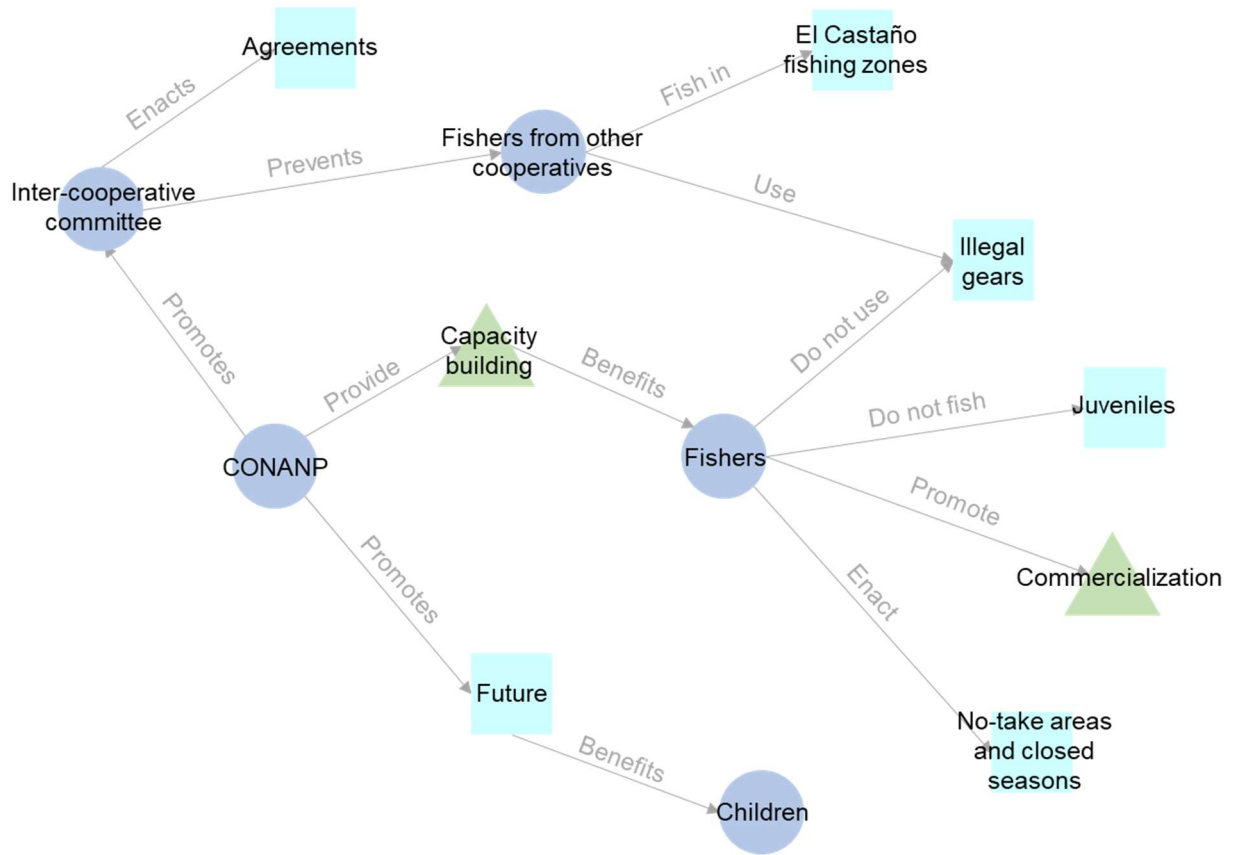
Agreements
Enacts
El Castaño fishing zones
Fish in
Fishers from other cooperatives
Prevents
Inter-cooperative committee
Use
Illegal gears
Promotes
Capacity building
Do not use
Provide
Benefits
Do not fish
Juveniles
CONANP
Fishers
Promote
Commercialization
Promotes
Enact
Future
No-take areas and closed seasons
Benefits
Children